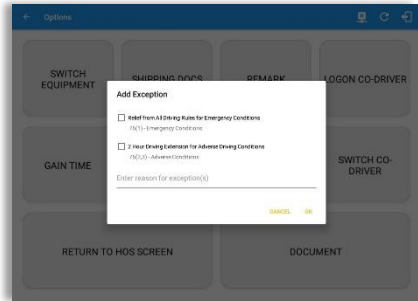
Options

SWITCH EQUIPMENT

SHIPPING DOCS

REMARK

LOGON CO-DRIVER

GAIN TIME

SWITCH CO-DRIVER

RETURN TO HOS SCREEN

DOCUMENT

Add Exception

Relief from All Driving Rules for Emergency Conditions
(3(1)) - Emergency Conditions

2 Hour Driving Extension for Adverse Driving Conditions
(3(2)) - Adverse Conditions

Enter reason for exception(s)

CANCEL OK